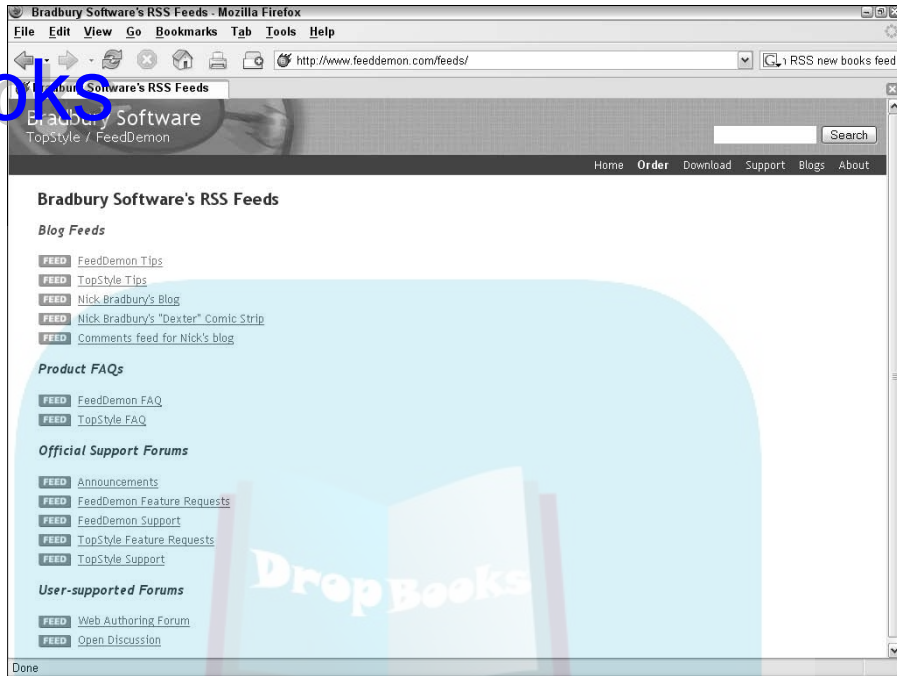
Bradbury Software's RSS Feeds - Mozilla Firefox

File Edit View Go Bookmarks Tab Tools Help

http://www.feeddemon.com/feeds/

RSS new books feed

oks

Bradbury Software's RSS Feeds

Bradbury Software
TopStyle / FeedDemon

Search

Home Order Download Support Blogs About

Bradbury Software's RSS Feeds

Blog Feeds

FEED FeedDemon Tips
FEED TopStyle Tips
FEED Nick Bradbury's Blog
FEED Nick Bradbury's "Dexter" Comic Strip
FEED Comments feed for Nick's blog

Product FAQs

FEED FeedDemon FAQ
FEED TopStyle FAQ

Official Support Forums

FEED Announcements
FEED FeedDemon Feature Requests
FEED FeedDemon Support
FEED TopStyle Feature Requests
FEED TopStyle Support

User-supported Forums

FEED Web Authoring Forum
FEED Open Discussion

DropBooks

Done